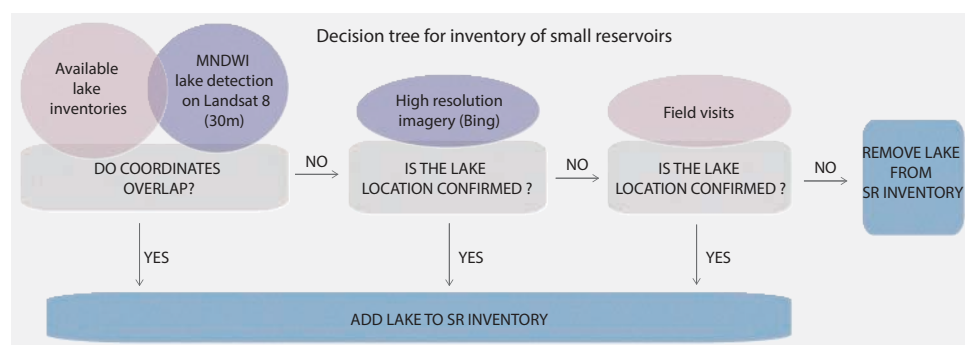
Decision tree for inventory of small reservoirs

Available lake inventories

MNDWI lake detection on Landsat 8 (30m)

DO COORDINATES OVERLAP?

NO

High resolution imagery (Bing)

IS THE LAKE LOCATION CONFIRMED ?

NO

Field visits

IS THE LAKE LOCATION CONFIRMED ?

NO

REMOVE LAKE FROM SR INVENTORY

YES

YES

YES

ADD LAKE TO SR INVENTORY